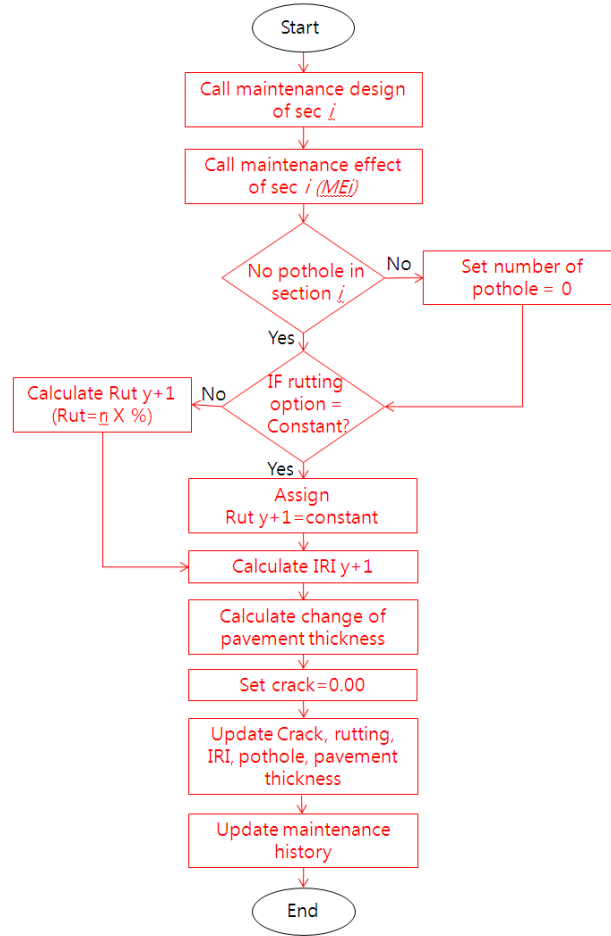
Start

Call maintenance design of sec $i$

Call maintenance effect of sec $i$ (MEi)

No pothole in section $i$

No

Set number of pothole = 0

Yes

IF rutting option = Constant?

No

Calculate Rut y+1 (Rut=ri X %)

Yes

Assign Rut y+1=constant

Calculate IRI y+1

Calculate change of pavement thickness

Set crack=0.00

Update Crack, rutting, IRI, pothole, pavement thickness

Update maintenance history

End